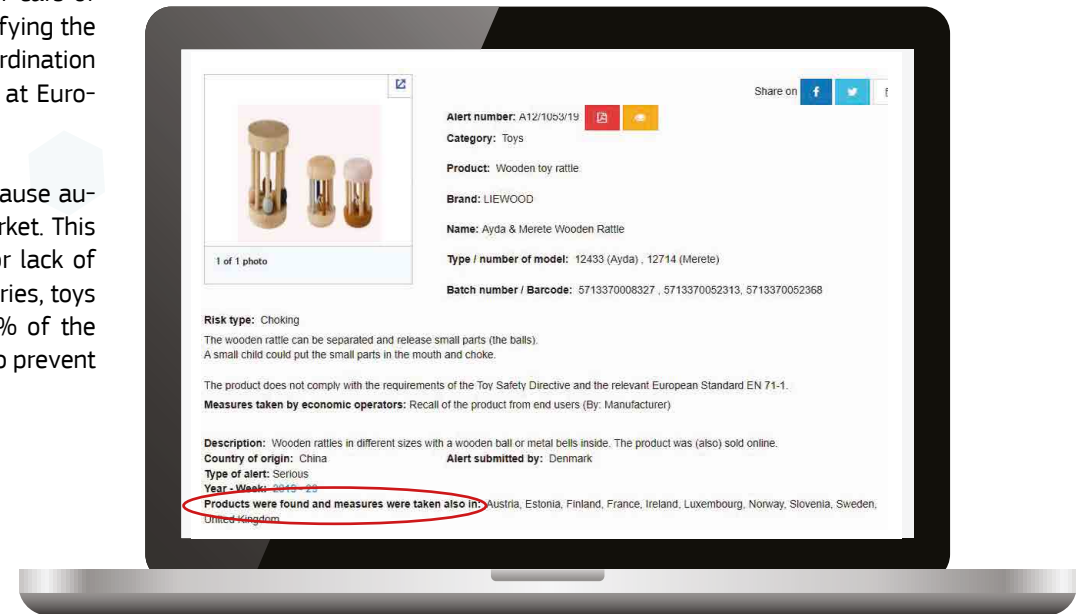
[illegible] sale of
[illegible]fying the
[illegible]rdination
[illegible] at Euro-

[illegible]ause au-
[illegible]rket. This
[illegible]r lack of
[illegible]ries, toys
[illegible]% of the
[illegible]o prevent

1 of 1 photo

Share on f

Alert number: A12/1053/19

Category: Toys

Product: Wooden toy rattle

Brand: LIEWOOD

Name: Ayda & Merete Wooden Rattle

Type / number of model: 12433 (Ayda) , 12714 (Merete)

Batch number / Barcode: 5713370008327 , 5713370052313, 5713370052368

Risk type: Choking

The wooden rattle can be separated and release small parts (the balls).
A small child could put the small parts in the mouth and choke.

The product does not comply with the requirements of the Toy Safety Directive and the relevant European Standard EN 71-1.

Measures taken by economic operators: Recall of the product from end users (By: Manufacturer)

Description: Wooden rattles in different sizes with a wooden ball or metal bells inside. The product was (also) sold online.

Country of origin: China

Alert submitted by: Denmark

Type of alert: Serious

Year - Week: 2019 - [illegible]

Products were found and measures were taken also in: Austria, Estonia, Finland, France, Ireland, Luxembourg, Norway, Slovenia, Sweden, United Kingdom